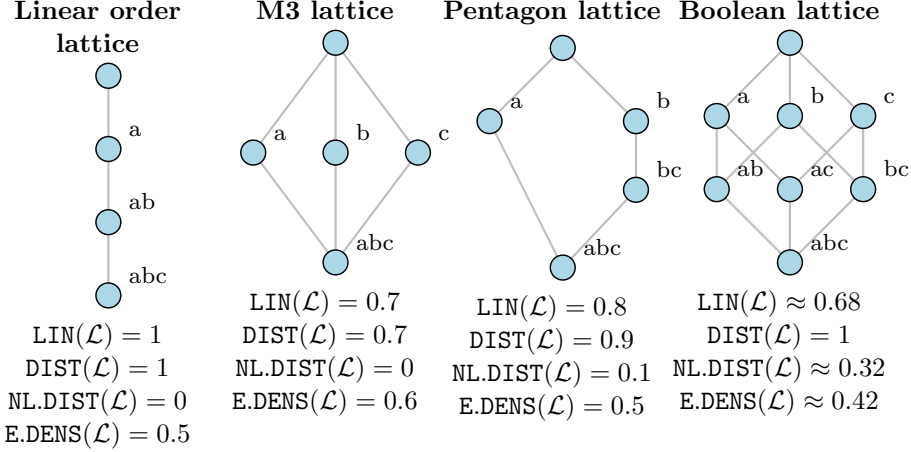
Linear order lattice

a

ab

abc

$\texttt{LIN}(\mathcal{L}) = 1$
$\texttt{DIST}(\mathcal{L}) = 1$
$\texttt{NL.DIST}(\mathcal{L}) = 0$
$\texttt{E.DENS}(\mathcal{L}) = 0.5$

M3 lattice

a b c

abc

$\texttt{LIN}(\mathcal{L}) = 0.7$
$\texttt{DIST}(\mathcal{L}) = 0.7$
$\texttt{NL.DIST}(\mathcal{L}) = 0$
$\texttt{E.DENS}(\mathcal{L}) = 0.6$

Pentagon lattice

a

b

bc

abc

$\texttt{LIN}(\mathcal{L}) = 0.8$
$\texttt{DIST}(\mathcal{L}) = 0.9$
$\texttt{NL.DIST}(\mathcal{L}) = 0.1$
$\texttt{E.DENS}(\mathcal{L}) = 0.5$

Boolean lattice

a b c

ab ac bc

abc

$\texttt{LIN}(\mathcal{L}) \approx 0.68$
$\texttt{DIST}(\mathcal{L}) = 1$
$\texttt{NL.DIST}(\mathcal{L}) \approx 0.32$
$\texttt{E.DENS}(\mathcal{L}) \approx 0.42$